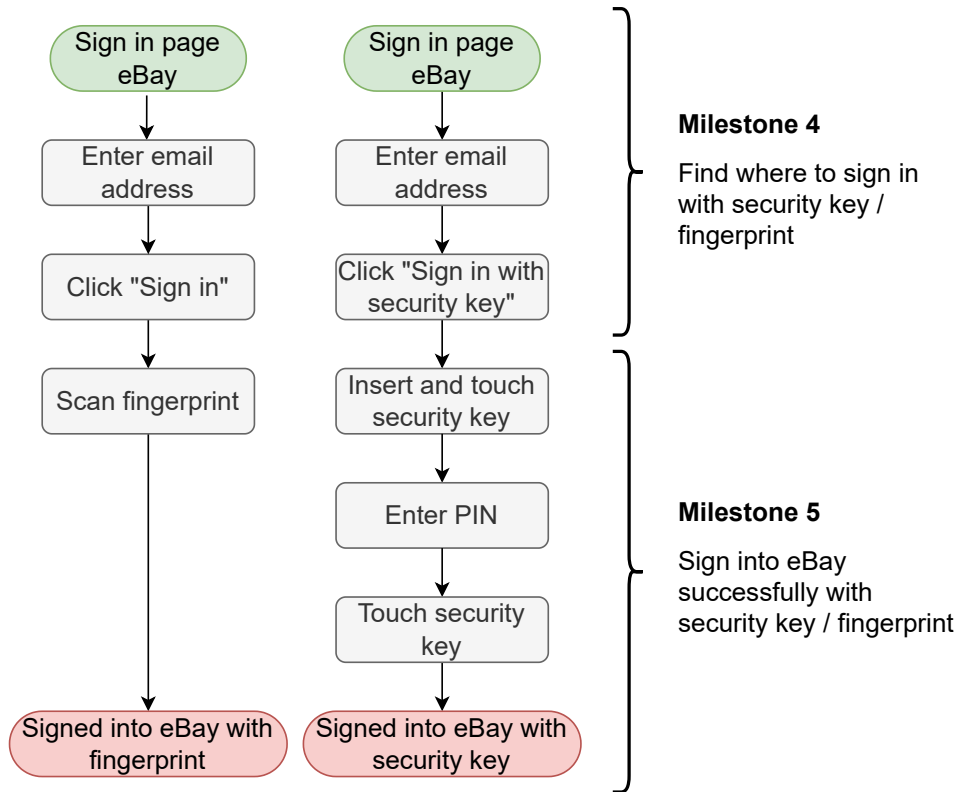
Sign in page eBay

Enter email address

Click "Sign in"

Scan fingerprint

Signed into eBay with fingerprint

Sign in page eBay

Enter email address

Click "Sign in with security key"

Insert and touch security key

Enter PIN

Touch security key

Signed into eBay with security key

**Milestone 4**

Find where to sign in with security key / fingerprint

**Milestone 5**

Sign into eBay successfully with security key / fingerprint